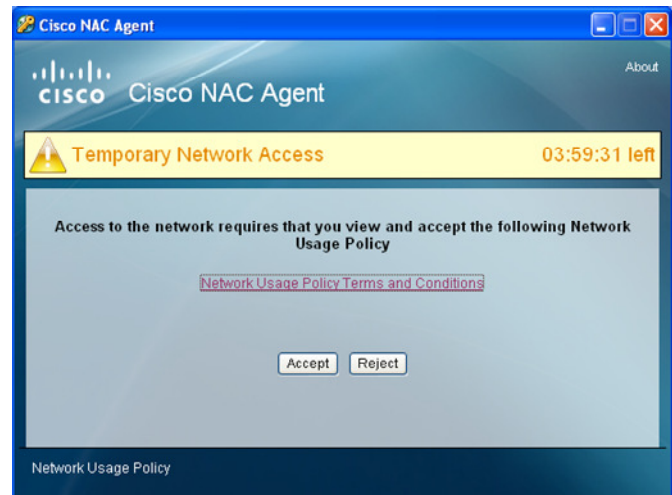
Cisco NAC Agent

cisco Cisco NAC Agent

About

Temporary Network Access

03:59:31 left

Access to the network requires that you view and accept the following Network Usage Policy

Network Usage Policy Terms and Conditions

Accept

Reject

Network Usage Policy